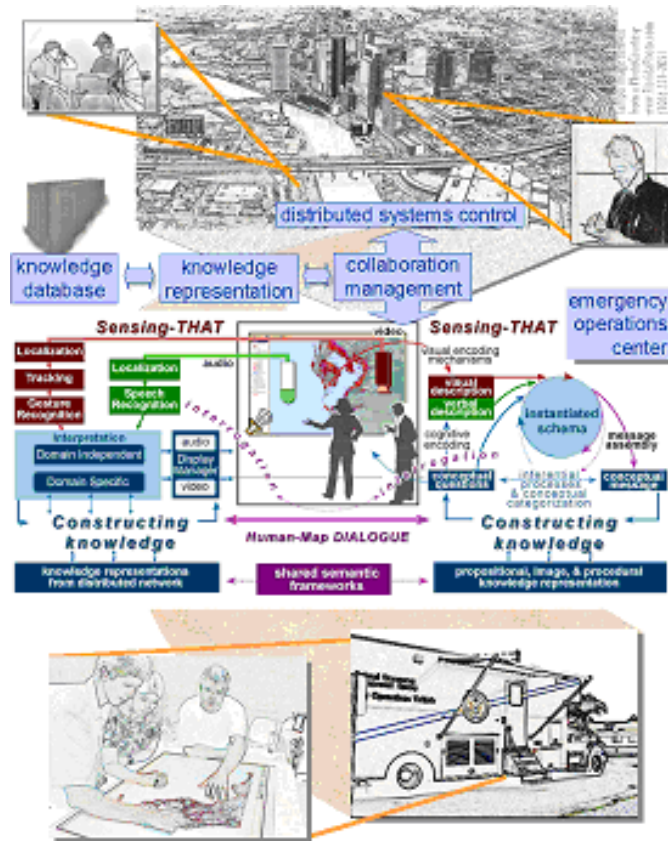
distributed systems control

knowledge database

knowledge representation

collaboration management

emergency operations center

Sensing-THAT

Sensing-THAT

Localization

Tracking

Gesture Recognition

Localization

Speech Recognition

audio

video

Interpretation

Domain Independent

Domain Specific

audio

Display Manager

video

interrogation

interrogation

visual encoding mechanisms

visual description

verbal description

cognitive encoding

instantiated schema

message assembly

conceptual identities

inferential processes & conceptual categorization

conceptual models

Constructing knowledge

Human-Map DIALOGUE

Constructing knowledge

knowledge representations from distributed network

shared semantic frameworks

propositional, image, & procedural knowledge representation